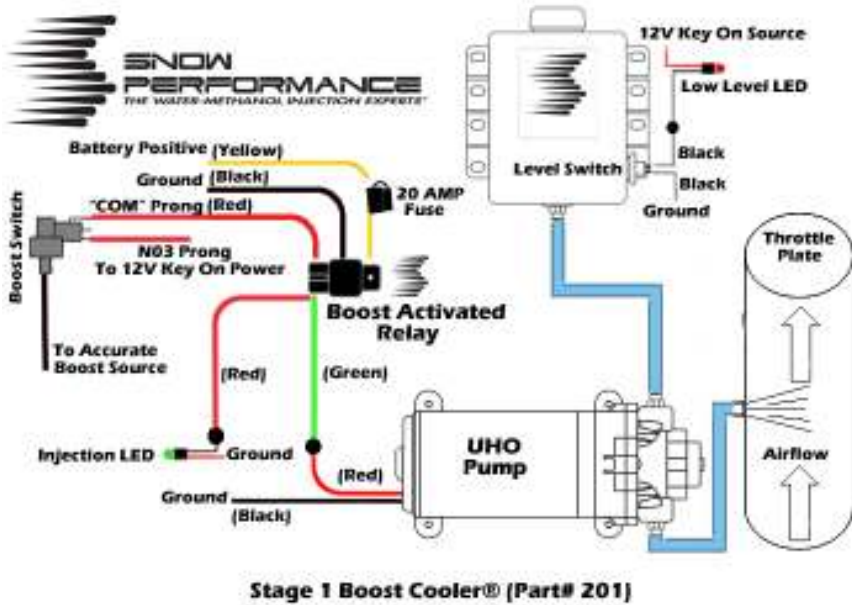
SNOW PERFORMANCE
THE WATER-METHANOL INJECTION EXPERTS

12V Key On Source
Low Level LED
Level Switch
Black
Black
Ground

Battery Positive (Yellow)
Ground (Black)
"COM" Prong (Red)
20 AMP Fuse
Boost Switch
N03 Prong
To 12V Key On Power
Boost Activated Relay
To Accurate Boost Source

Throttle Plate

(Red)
(Green)
Injection LED
Ground
(Red)
Ground
(Black)
UHO Pump
Airflow

Stage 1 Boost Cooler® (Part# 201)